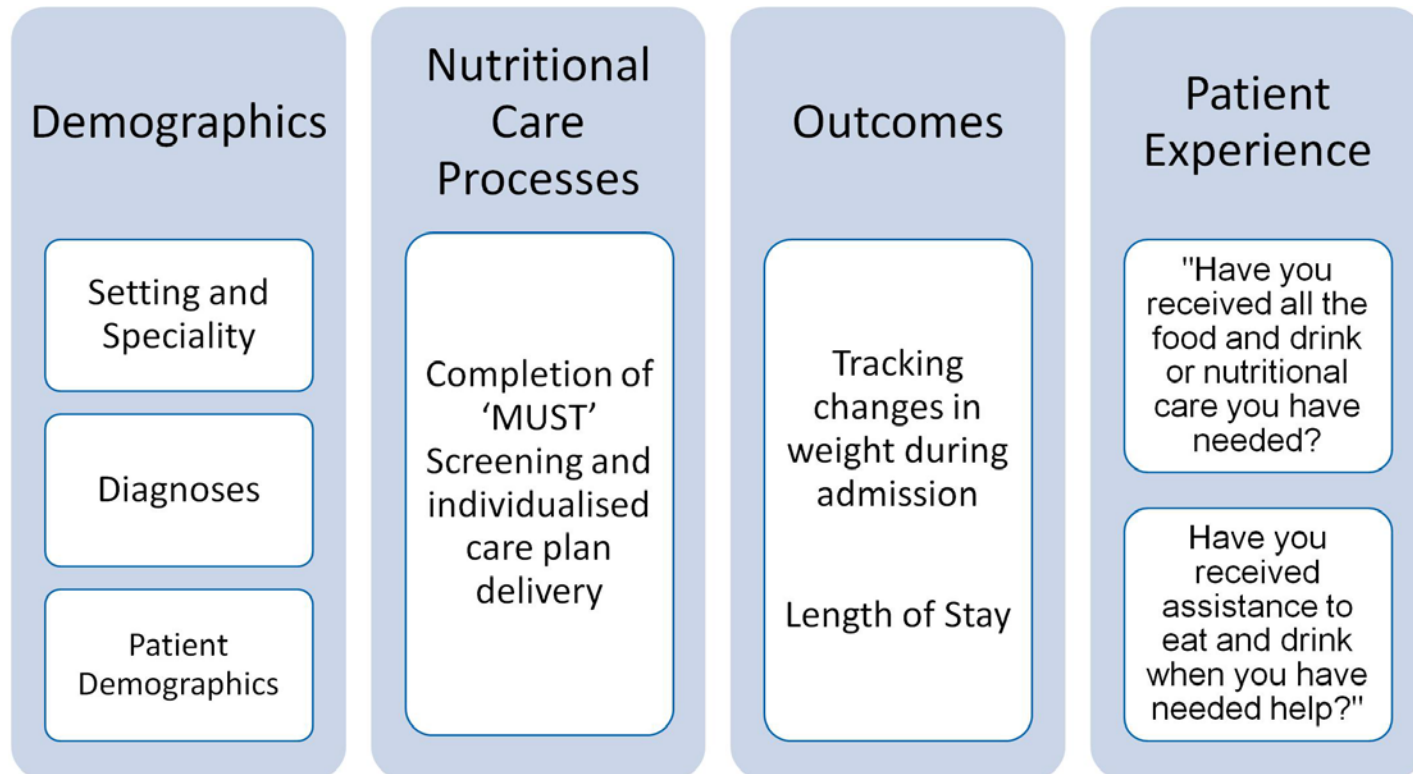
Demographics

Setting and Speciality

Diagnoses

Patient Demographics

Nutritional Care Processes

Completion of 'MUST' Screening and individualised care plan delivery

Outcomes

Tracking changes in weight during admission

Length of Stay

Patient Experience

"Have you received all the food and drink or nutritional care you have needed?

Have you received assistance to eat and drink when you have needed help?"